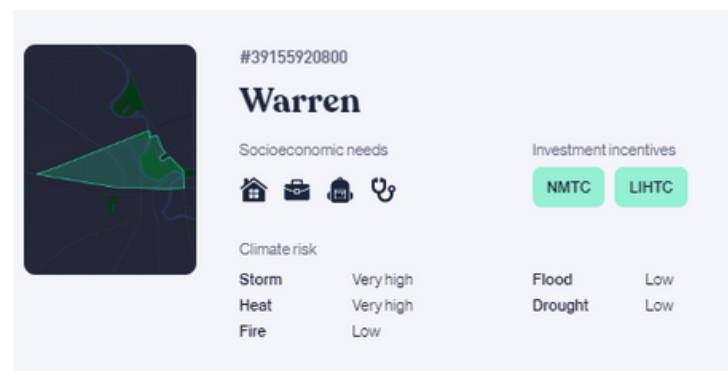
#39155920800

Warren

Socioeconomic needs

Investment incentives

NMTC

LIHTC

Climate risk

| Storm | Very high | Flood | Low |
|---|---|---|---|
| Heat | Very high | Drought | Low |
| Fire | Low | | |